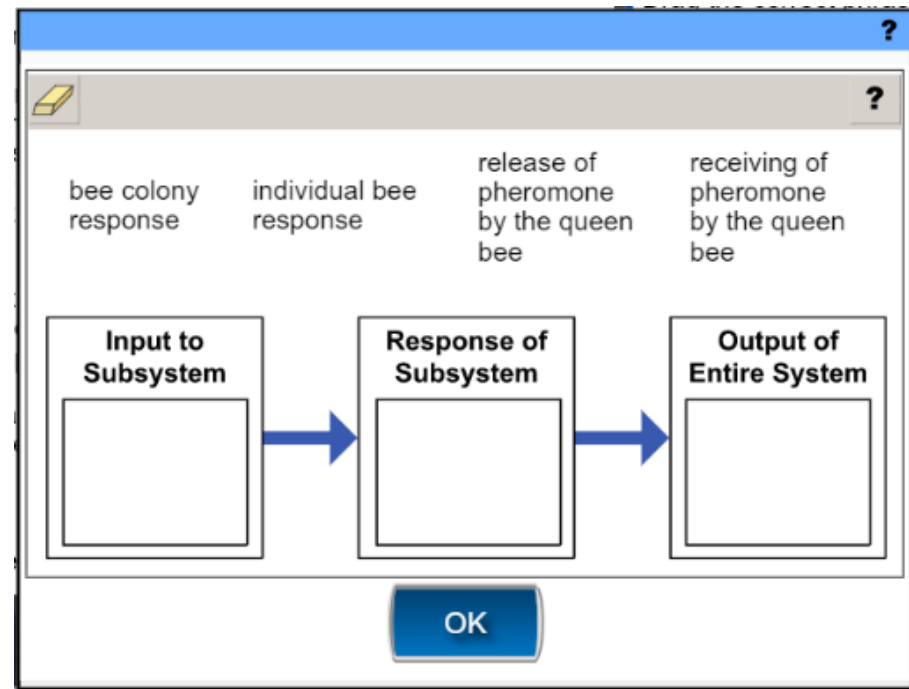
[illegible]

?

?

bee colony response

individual bee response

release of pheromone by the queen bee

receiving of pheromone by the queen bee

Input to Subsystem

Response of Subsystem

Output of Entire System

OK